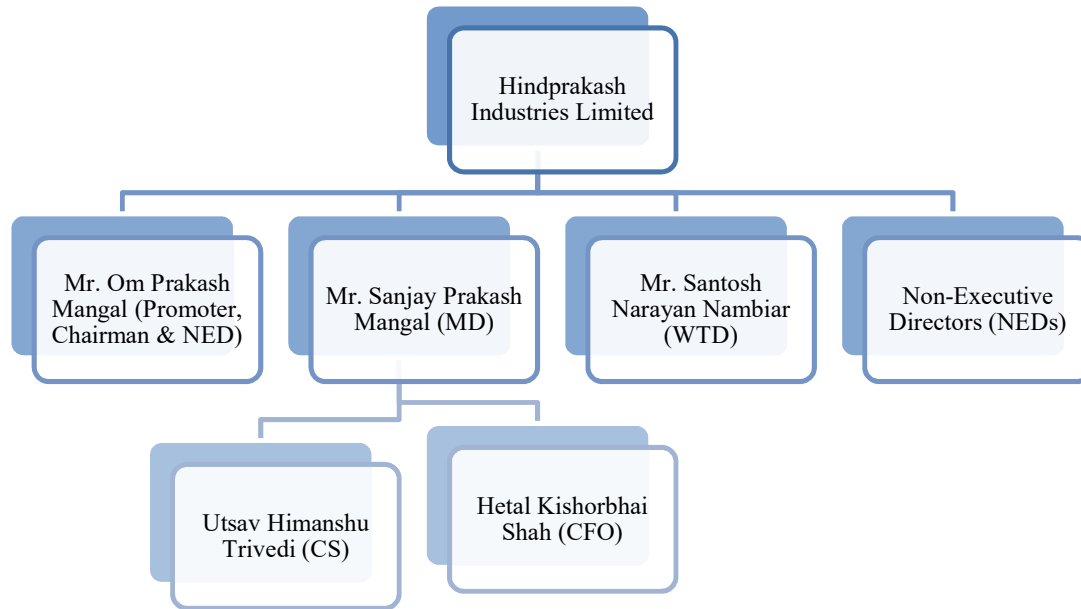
Hindprakash Industries Limited

Mr. Om Prakash Mangal (Promoter, Chairman & NED)

Mr. Sanjay Prakash Mangal (MD)

Mr. Santosh Narayan Nambiar (WTD)

Non-Executive Directors (NEDs)

Utsav Himanshu Trivedi (CS)

Hetal Kishorbhai Shah (CFO)